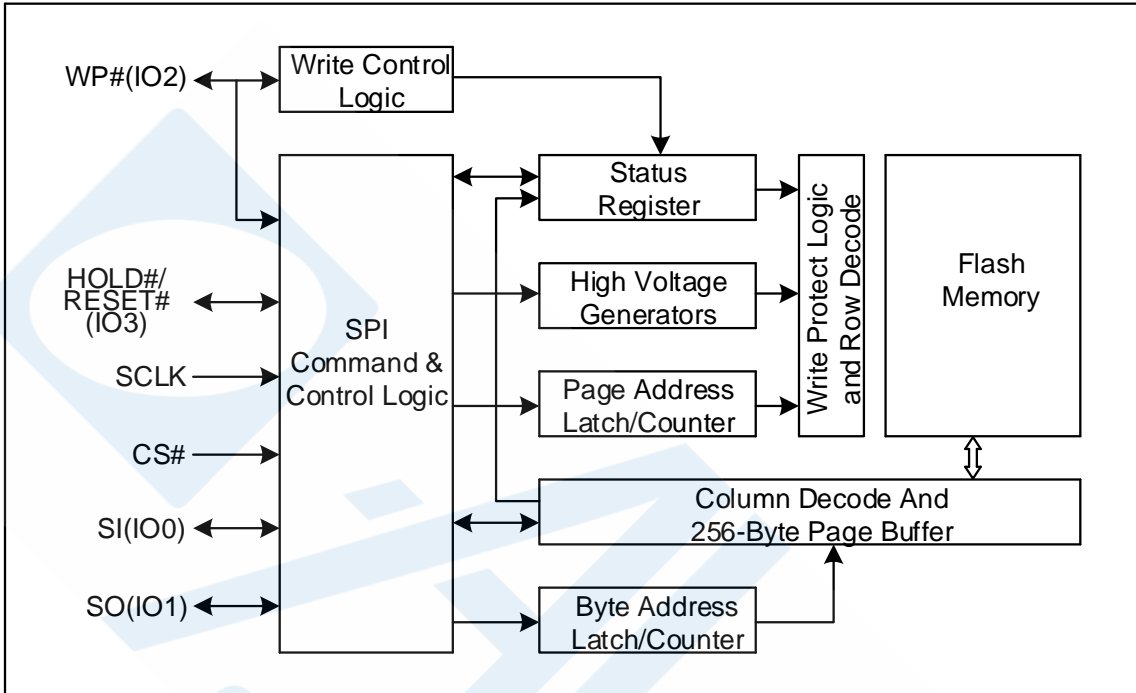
WP#(IO2)

Write Control Logic

Status Register

Write Protect Logic and Row Decode

Flash Memory

HOLD#/ RESET# (IO3)

SPI Command & Control Logic

High Voltage Generators

SCLK

Page Address Latch/Counter

CS#

Column Decode And 256-Byte Page Buffer

SI(IO0)

SO(IO1)

Byte Address Latch/Counter